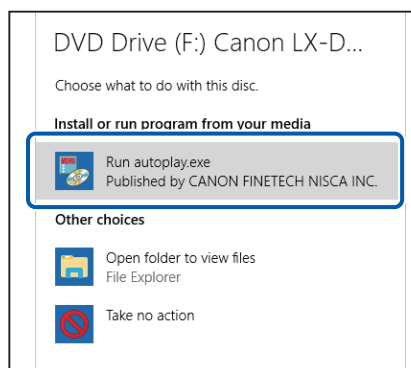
DVD Drive (F:) Canon LX-D...

Choose what to do with this disc.

Install or run program from your media

Run autoplay.exe
Published by CANON FINETECH NISCA INC.

Other choices

Open folder to view files
File Explorer

Take no action